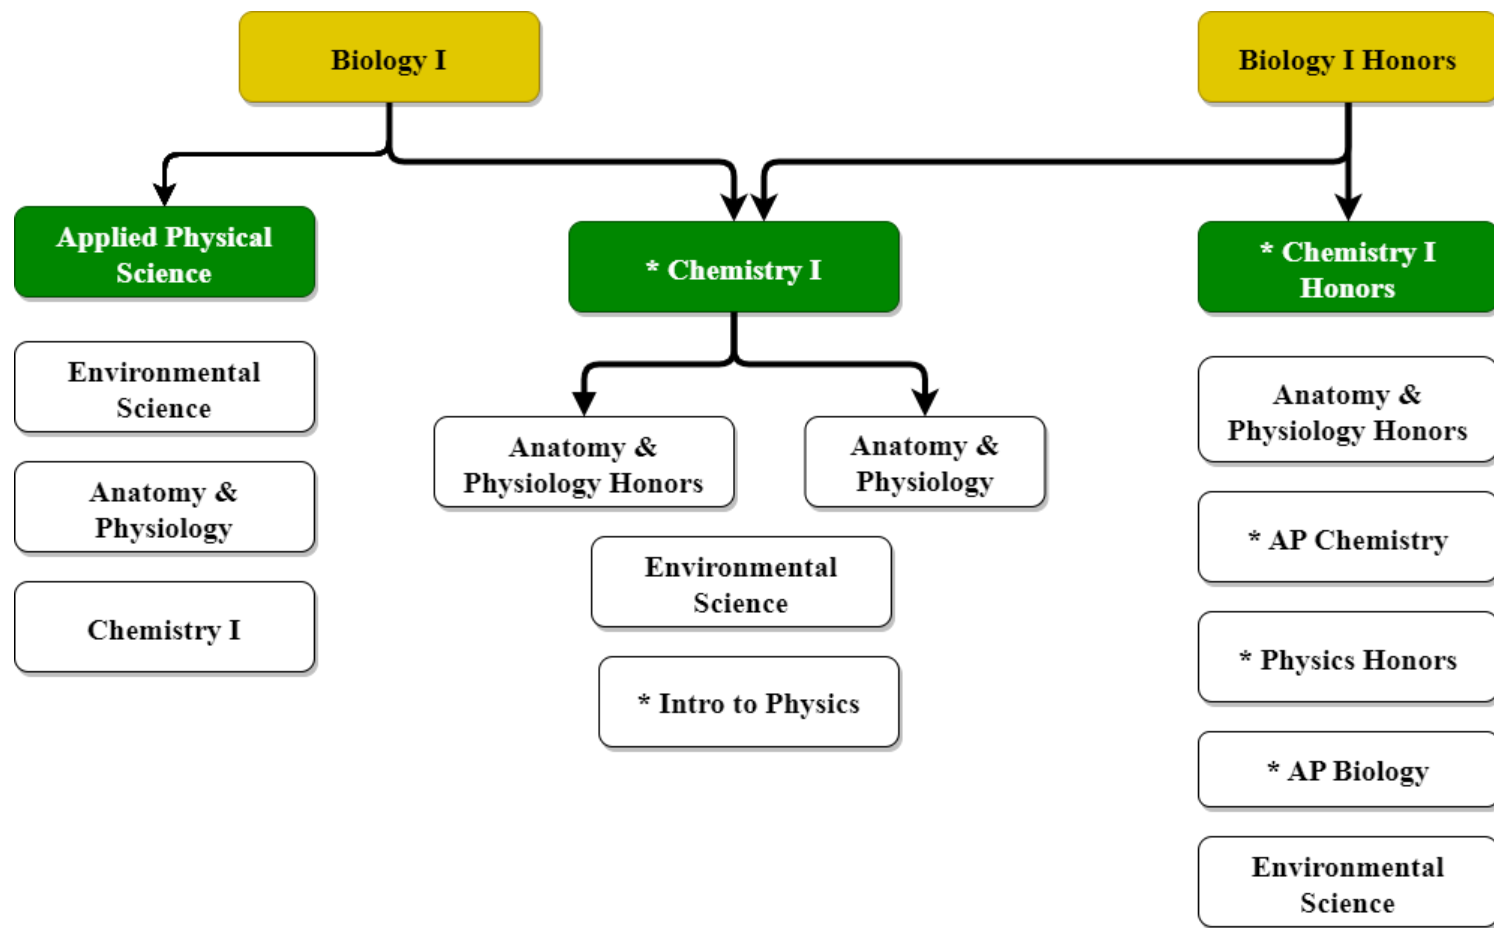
Biology I

Biology I Honors

Applied Physical Science

Environmental Science

Anatomy & Physiology

Chemistry I

* Chemistry I

Anatomy & Physiology Honors

Anatomy & Physiology

Environmental Science

* Intro to Physics

* Chemistry I Honors

Anatomy & Physiology Honors

* AP Chemistry

* Physics Honors

* AP Biology

Environmental Science